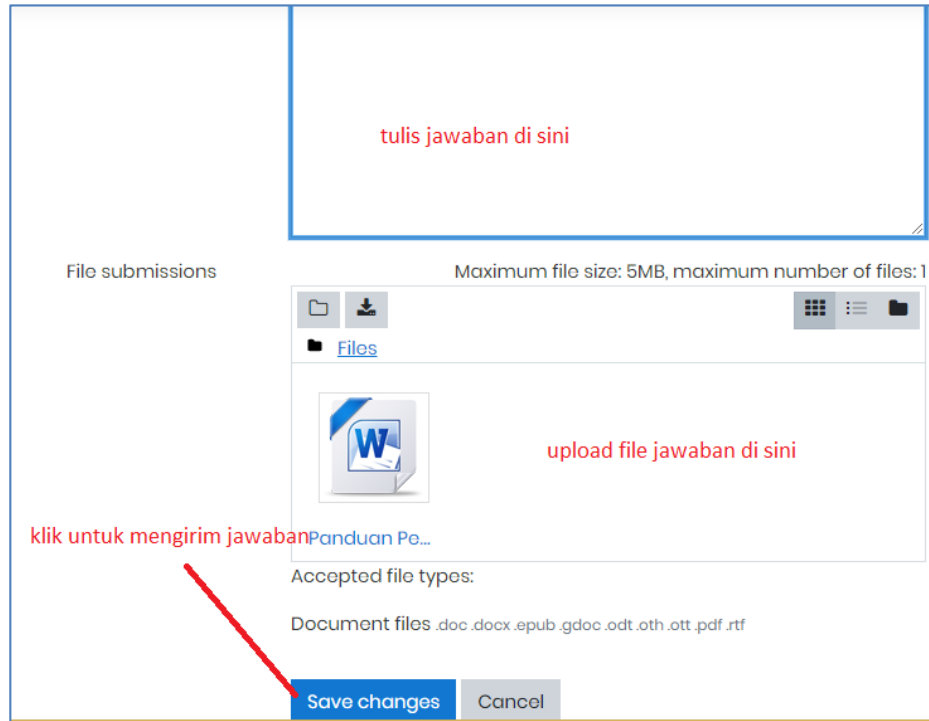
tulis jawaban di sini

File submissions

Maximum file size: 5MB, maximum number of files: 1

Files

upload file jawaban di sini

Panduan Pe...

klik untuk mengirim jawaban

Accepted file types:

Document files .doc .docx .epub .gdoc .odt .oth .ott .pdf .rtf

Save changes

Cancel